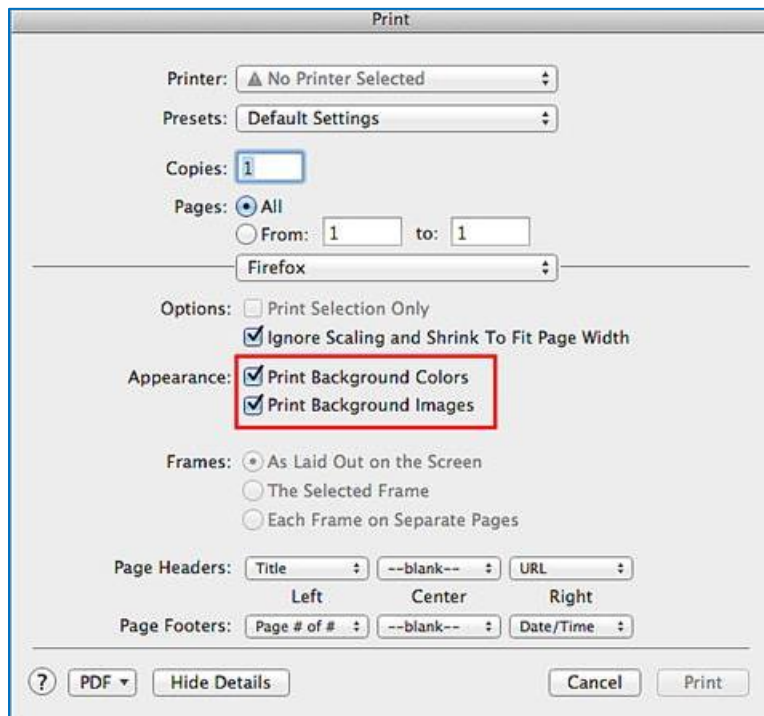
Print

Printer: No Printer Selected

Presets: Default Settings

Copies: 1

Pages: All

From: 1 to: 1

Firefox

Options: Print Selection Only

Ignore Scaling and Shrink To Fit Page Width

Appearance: Print Background Colors

Print Background Images

Frames: As Laid Out on the Screen

The Selected Frame

Each Frame on Separate Pages

Page Headers: Title --blank-- URL

Left Center Right

Page Footers: Page # of # --blank-- Date/Time

?

PDF

Hide Details

Cancel

Print